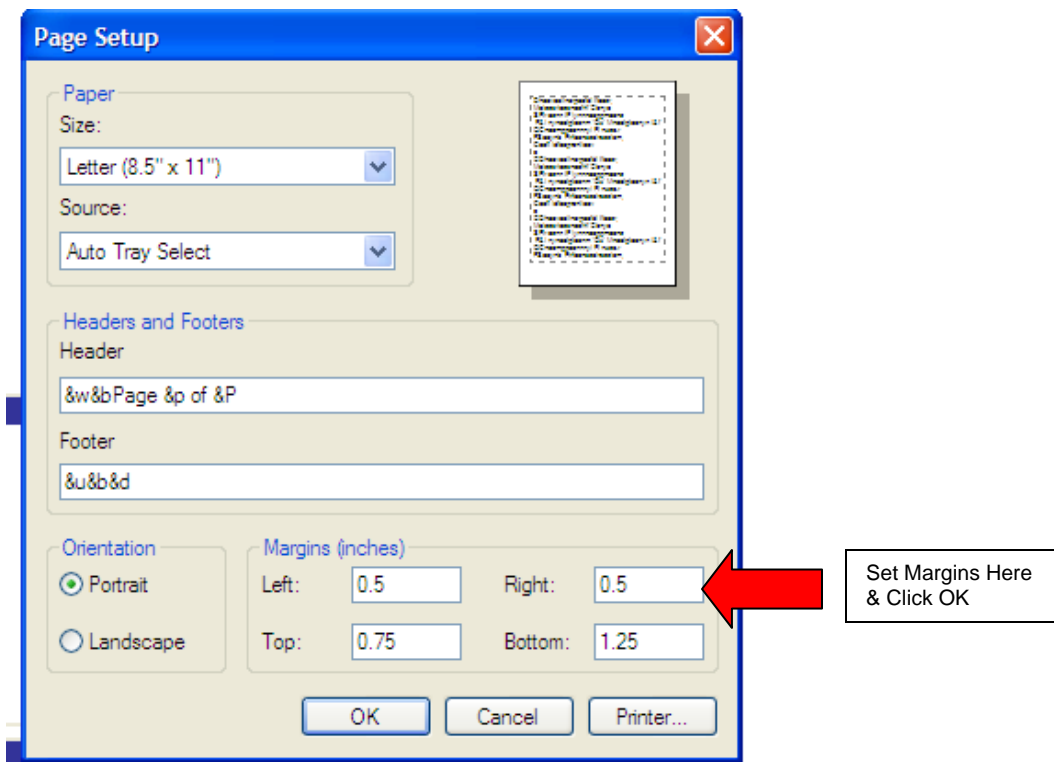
Page Setup

Paper
Size:
Letter (8.5" x 11")
Source:
Auto Tray Select

Headers and Footers
Header
&w&bPage &p of &P
Footer
&u&b&d

Orientation
Portrait
Landscape

Margins (inches)
Left: 0.5
Right: 0.5
Top: 0.75
Bottom: 1.25

Set Margins Here & Click OK

OK
Cancel
Printer...